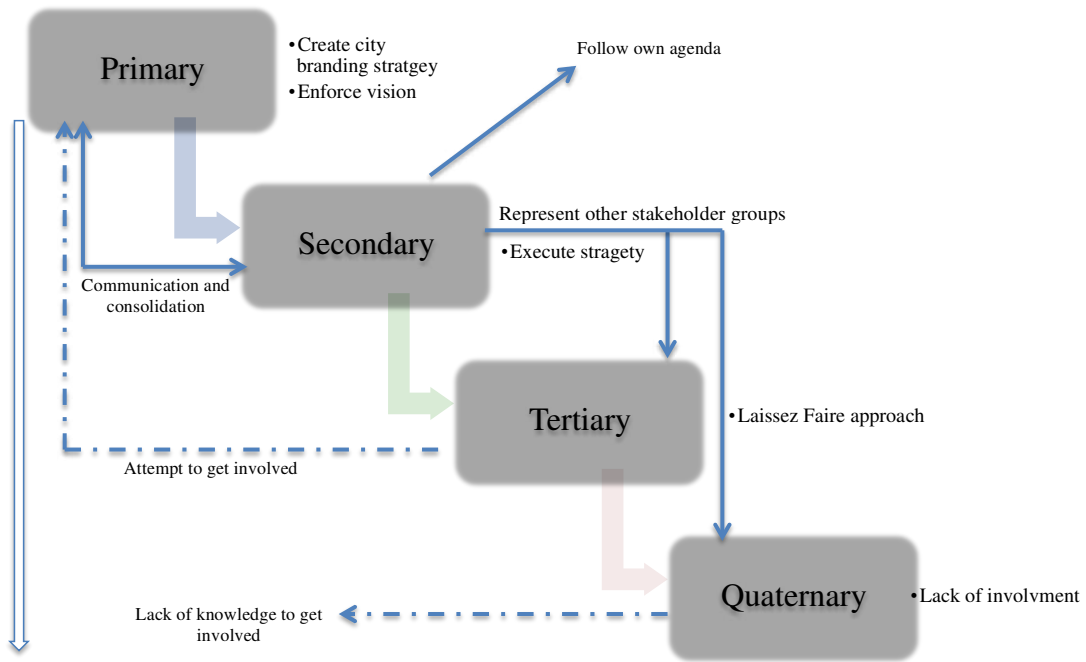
Primary

•Create city branding stratgey
•Enforce vision

Follow own agenda

Secondary

Represent other stakeholder groups

•Execute stragety

Communication and consolidation

Tertiary

•Laissez Faire approach

Attempt to get involved

Quaternary

•Lack of involvment

Lack of knowledge to get involved